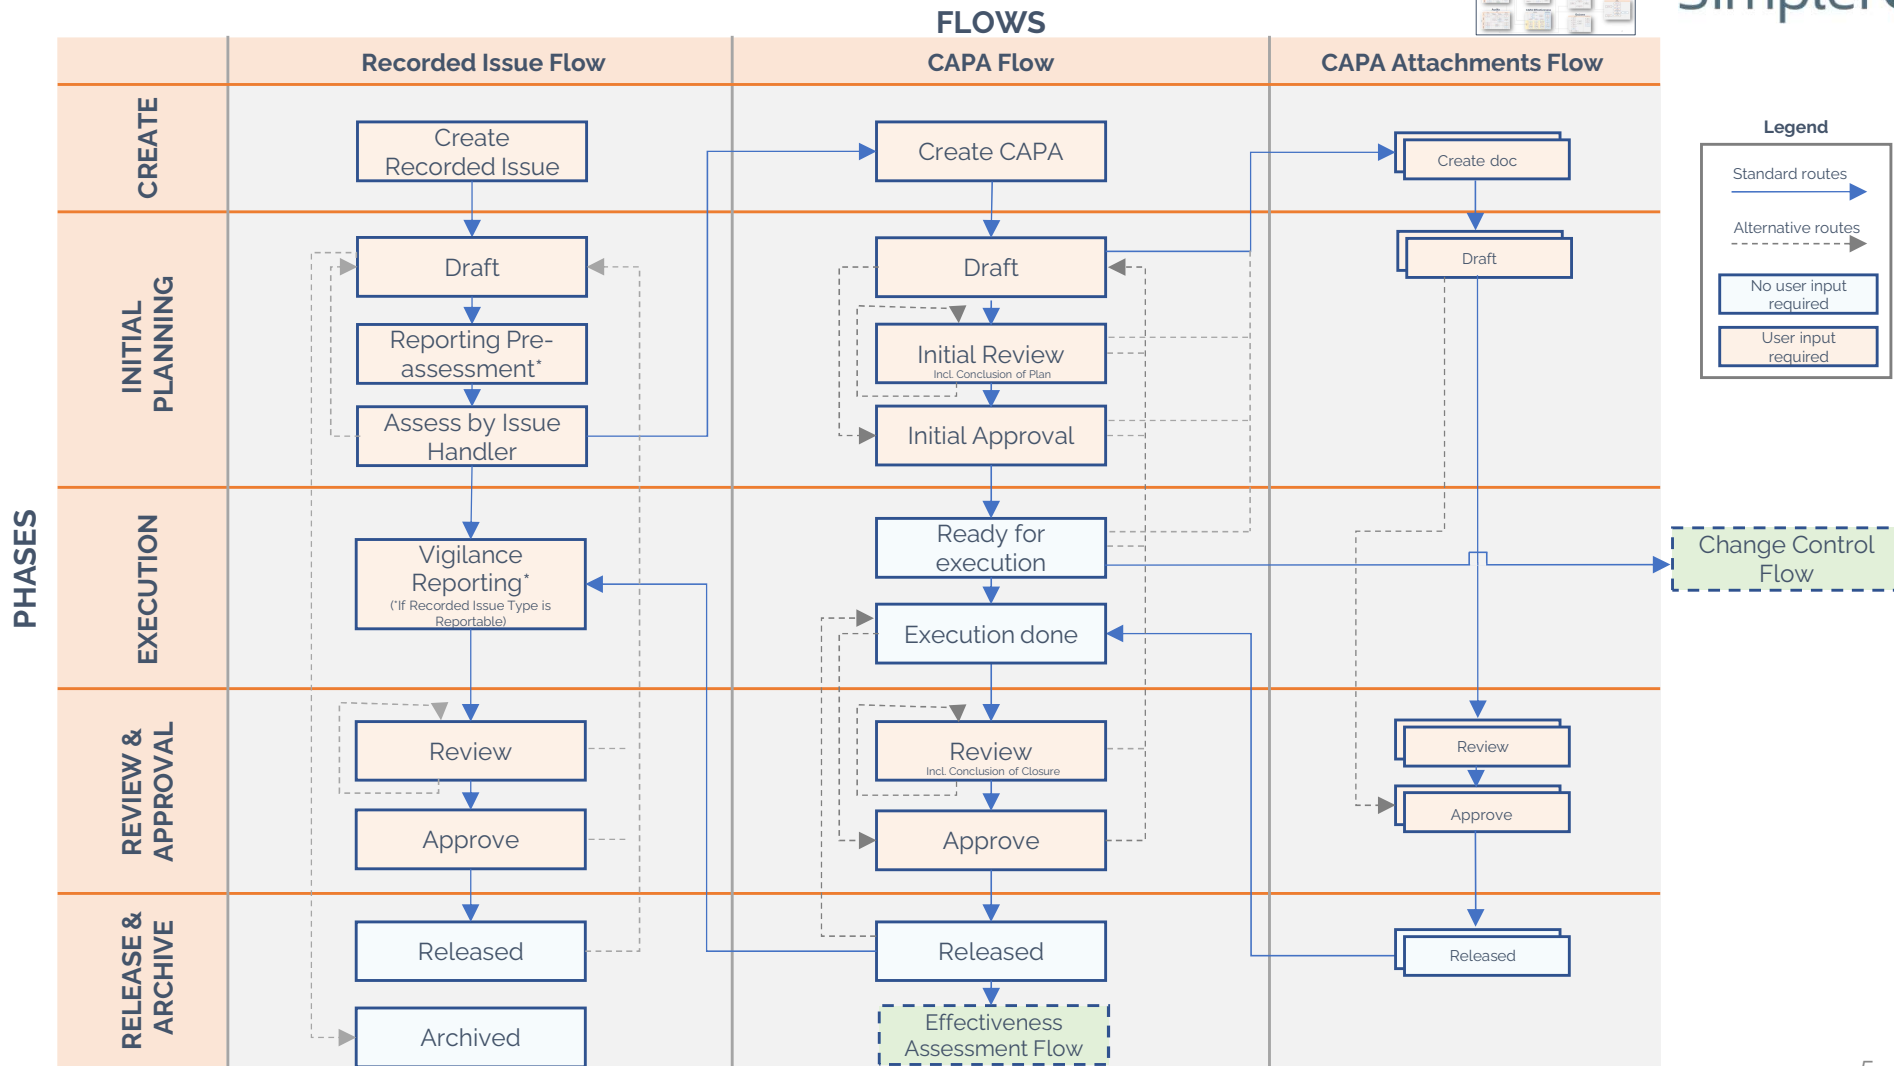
FLOWS

Recorded Issue Flow

CAPA Flow

CAPA Attachments Flow

PHASES

CREATE

INITIAL PLANNING

EXECUTION

REVIEW & APPROVAL

RELEASE & ARCHIVE

Create Recorded Issue

Draft

Reporting Pre-assessment*

Assess by Issue Handler

Vigilance Reporting*
(*If Recorded Issue Type is Reportable)

Review

Approve

Released

Archived

Create CAPA

Draft

Initial Review
Incl. Conclusion of Plan

Initial Approval

Ready for execution

Execution done

Review
Incl. Conclusion of Closure

Approve

Released

Effectiveness Assessment Flow

Create doc

Draft

Review

Approve

Released

Change Control Flow

Legend

Standard routes

Alternative routes

No user input required

User input required